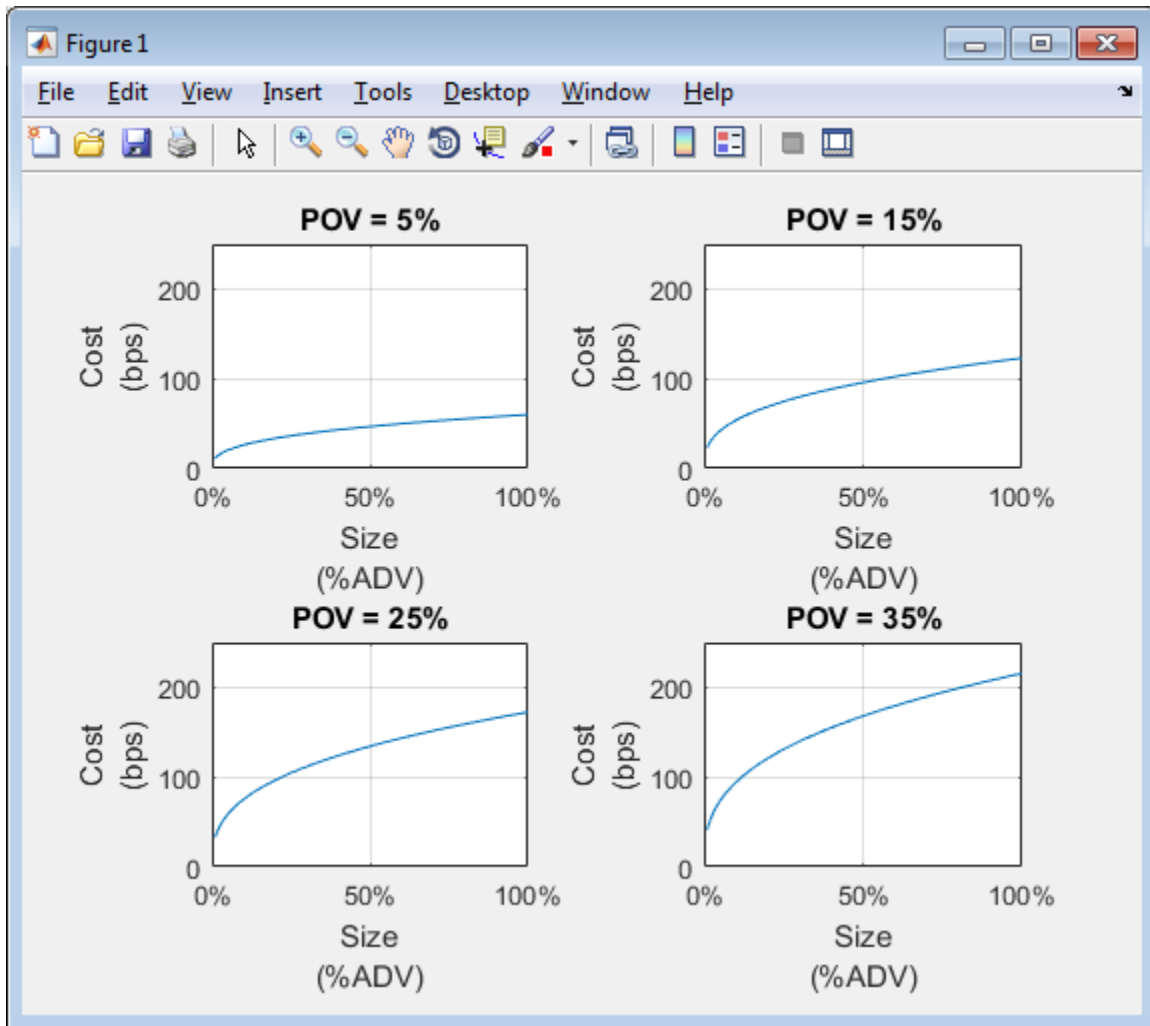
Figure 1

File Edit View Insert Tools Desktop Window Help

POV = 5%

200
100
0
Cost
(bps)
0% 50% 100%
Size
(%ADV)

POV = 15%

200
100
0
Cost
(bps)
0% 50% 100%
Size
(%ADV)

POV = 25%

200
100
0
Cost
(bps)
0% 50% 100%
Size
(%ADV)

POV = 35%

200
100
0
Cost
(bps)
0% 50% 100%
Size
(%ADV)